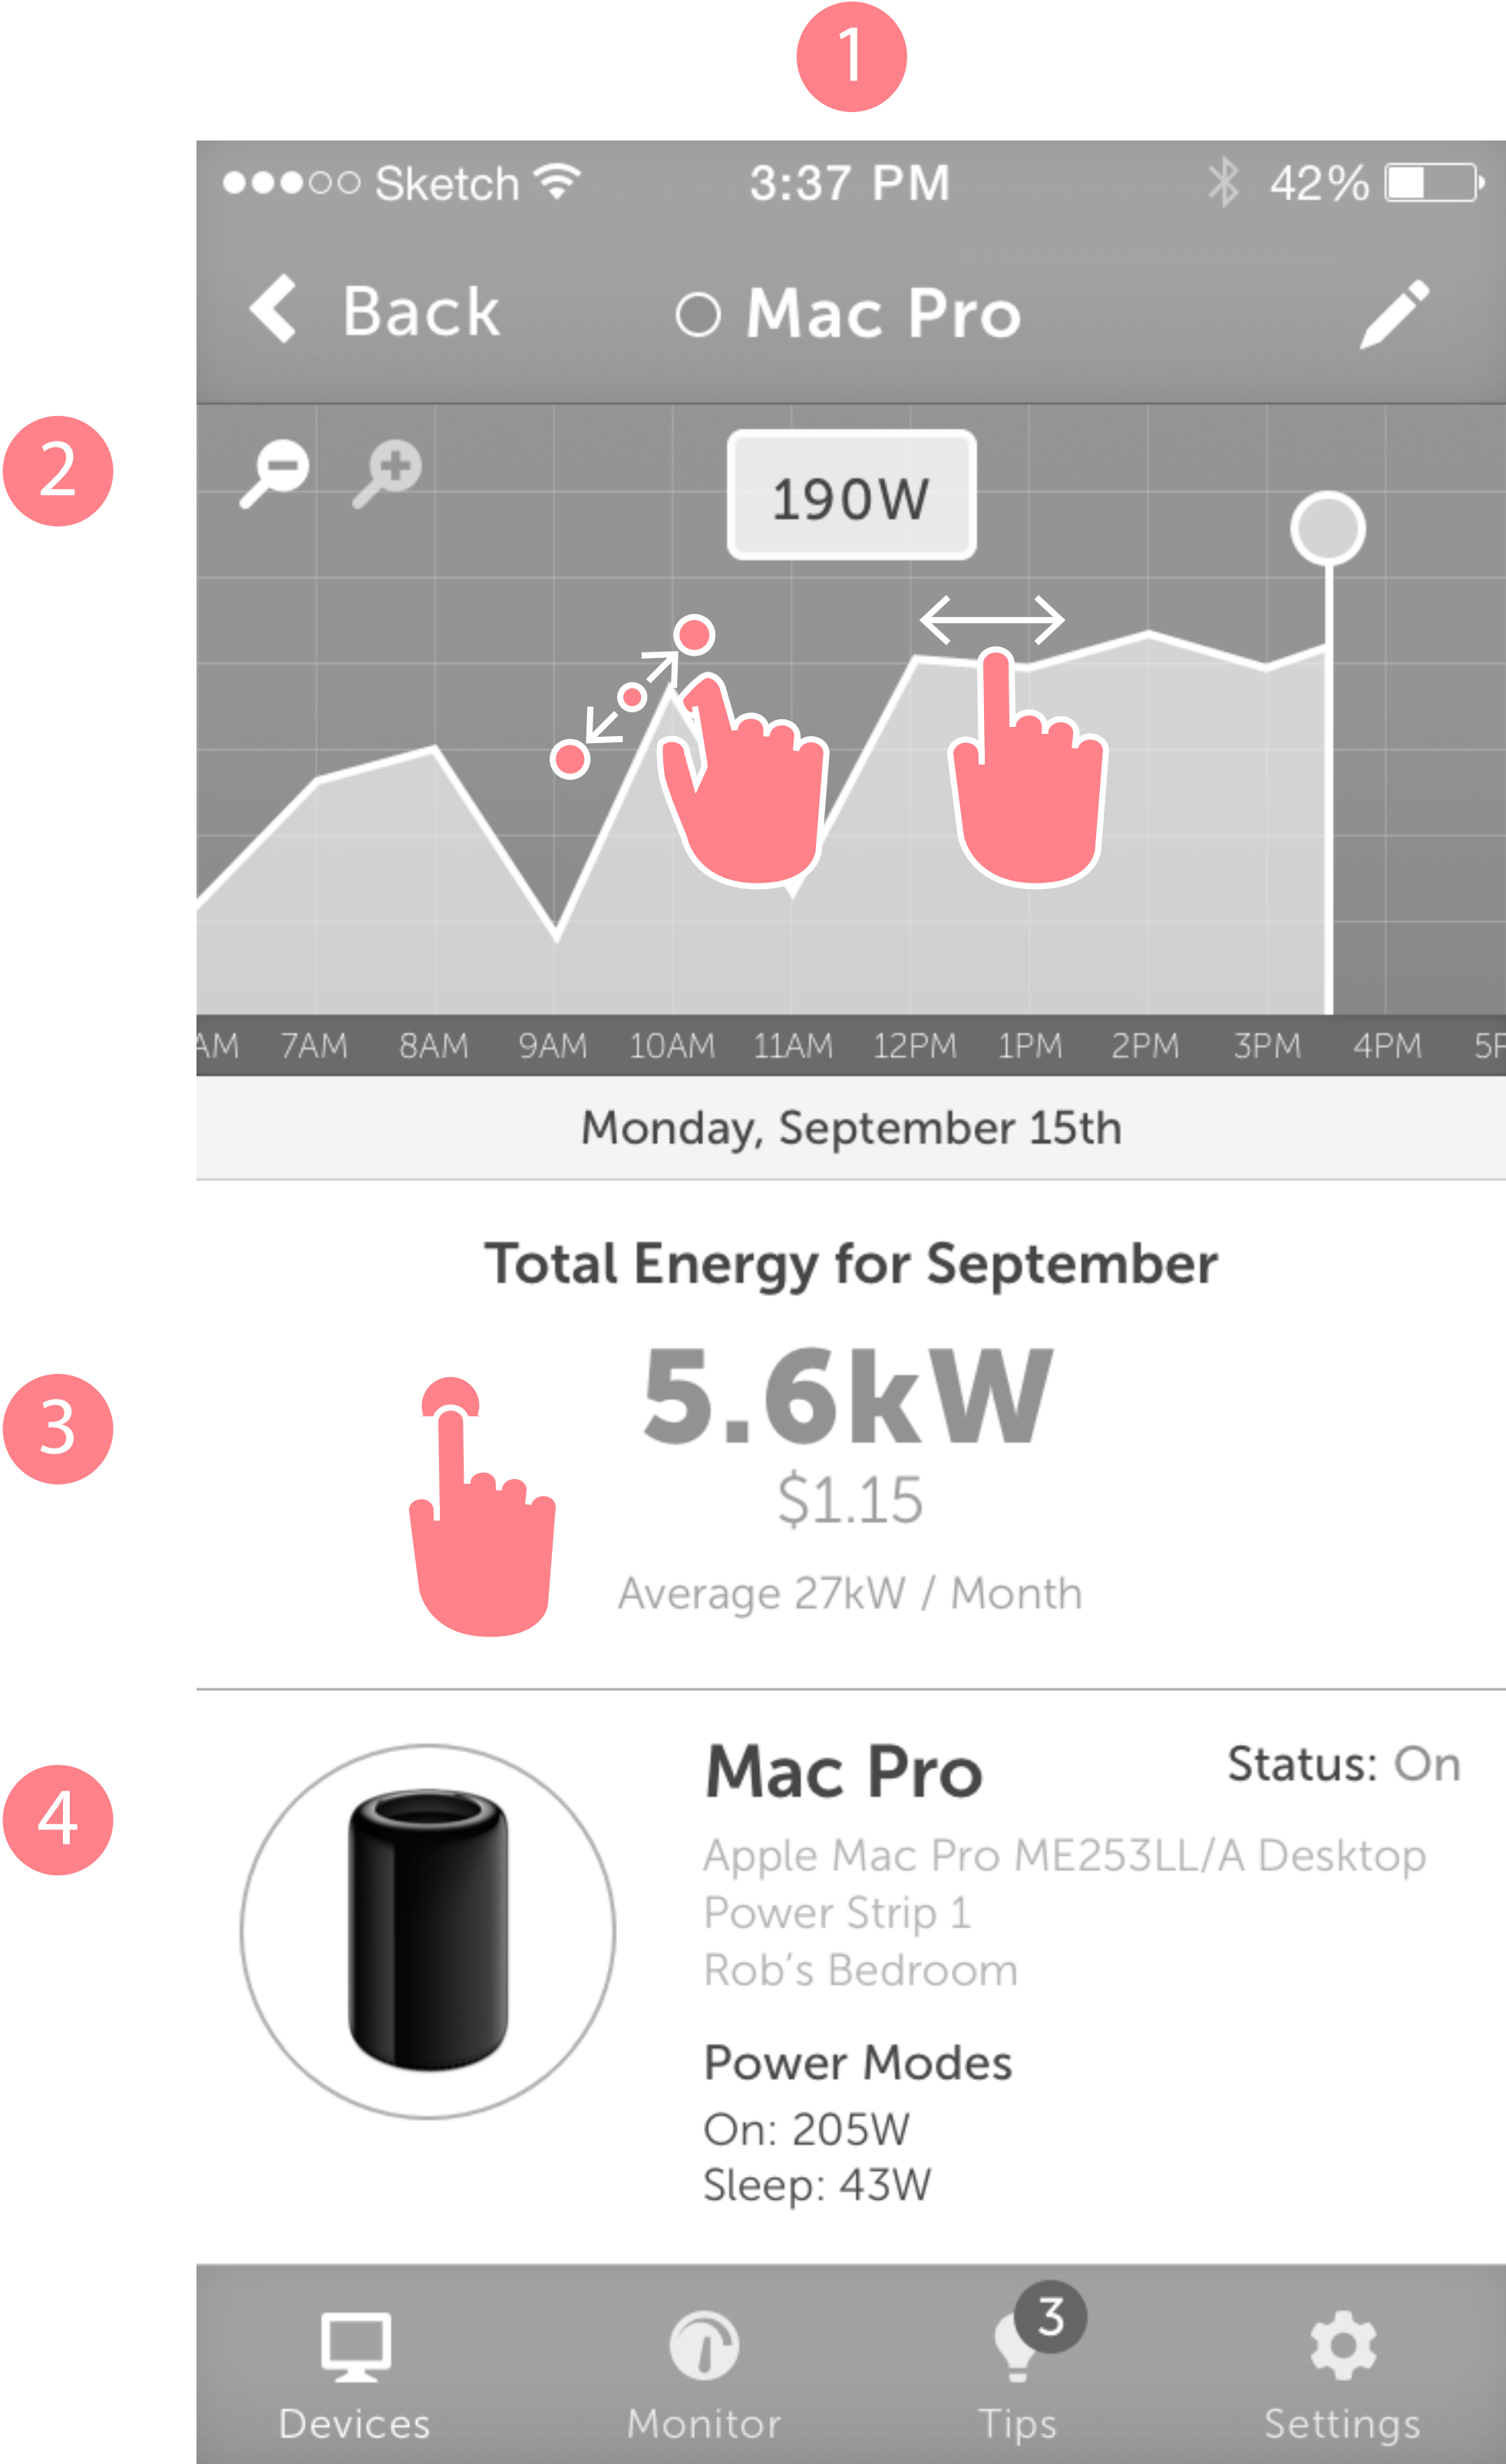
1

●●●○○ Sketch 3:37 PM 42%

Back ○ Mac Pro

2

190W

AM 7AM 8AM 9AM 10AM 11AM 12PM 1PM 2PM 3PM 4PM 5P

Monday, September 15th

Total Energy for September

3

5.6kW
$1.15
Average 27kW / Month

4

Mac Pro
Status: On
Apple Mac Pro ME253LL/A Desktop
Power Strip 1
Rob's Bedroom

Power Modes
On: 205W
Sleep: 43W

Devices Monitor 3 Tips Settings